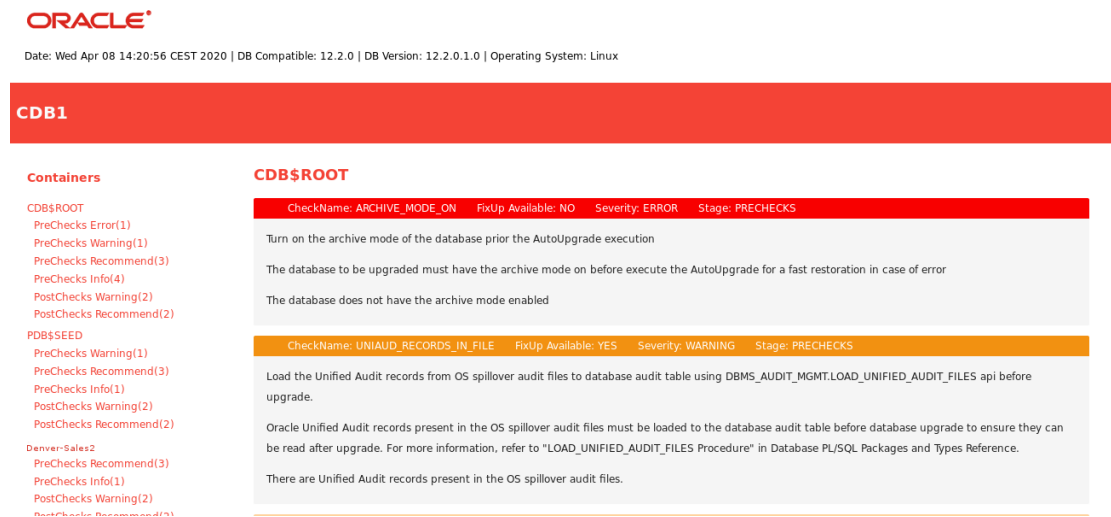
ORACLE®

Date: Wed Apr 08 14:20:56 CEST 2020 | DB Compatible: 12.2.0 | DB Version: 12.2.0.1.0 | Operating System: Linux

CDB1

Containers

CDB$ROOT
PreChecks Error(1)
PreChecks Warning(1)
PreChecks Recommend(3)
PreChecks Info(4)
PostChecks Warning(2)
PostChecks Recommend(2)
PDB$SEED
PreChecks Warning(1)
PreChecks Recommend(3)
PreChecks Info(1)
PostChecks Warning(2)
PostChecks Recommend(2)
Denver-Sales2
PreChecks Recommend(3)
PreChecks Info(1)
PostChecks Warning(2)
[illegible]

CDB$ROOT

CheckName: ARCHIVE_MODE_ON FixUp Available: NO Severity: ERROR Stage: PRECHECKS

Turn on the archive mode of the database prior the AutoUpgrade execution

The database to be upgraded must have the archive mode on before execute the AutoUpgrade for a fast restoration in case of error

The database does not have the archive mode enabled

CheckName: UNIAUD_RECORDS_IN_FILE FixUp Available: YES Severity: WARNING Stage: PRECHECKS

Load the Unified Audit records from OS spillover audit files to database audit table using DBMS_AUDIT_MGMT.LOAD_UNIFIED_AUDIT_FILES api before upgrade.

Oracle Unified Audit records present in the OS spillover audit files must be loaded to the database audit table before database upgrade to ensure they can be read after upgrade. For more information, refer to "LOAD_UNIFIED_AUDIT_FILES Procedure" in Database PL/SQL Packages and Types Reference.

There are Unified Audit records present in the OS spillover audit files.